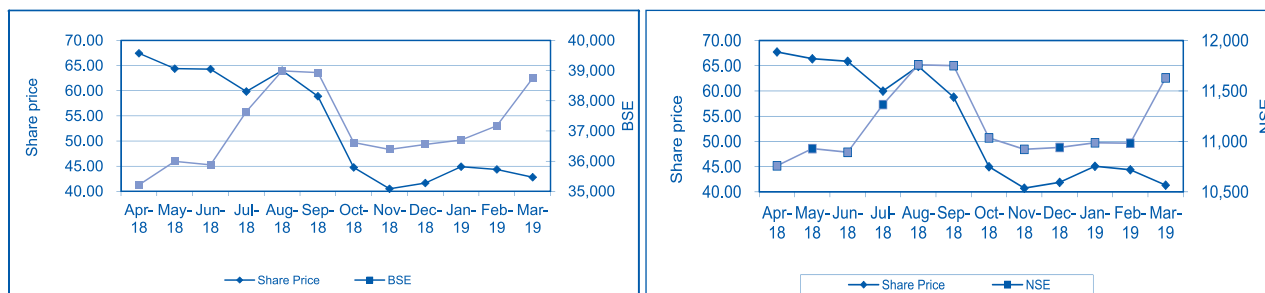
70.00
65.00
60.00
55.00
50.00
45.00
40.00

Share price

40,000
39,000
38,000
37,000
36,000
35,000

BSE

Apr-18 May-18 Jun-18 Jul-18 Aug-18 Sep-18 Oct-18 Nov-18 Dec-18 Jan-19 Feb-19 Mar-19

Share Price BSE

70.00
65.00
60.00
55.00
50.00
45.00
40.00

Share price

12,000
11,500
11,000
10,500

NSE

Apr-18 May-18 Jun-18 Jul-18 Aug-18 Sep-18 Oct-18 Nov-18 Dec-18 Jan-19 Feb-19 Mar-19

Share Price NSE